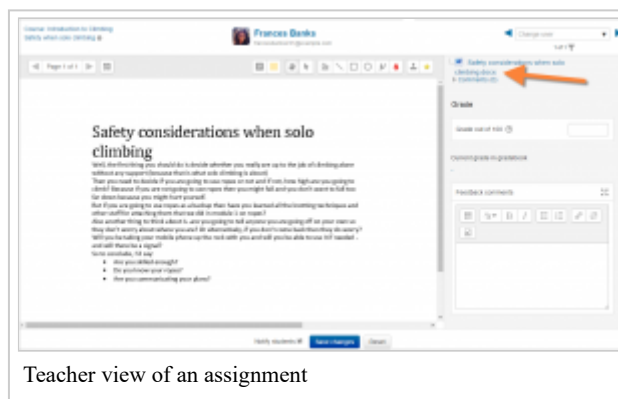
Course: Introduction to Climbing
Safety when solo climbing

Frances Banks

Change user

1 of 1

Page 1 of 1

Safety considerations when solo climbing

climbing.docx

Comments (0)

Grade

Grade out of 100

Current grade in gradebook

Feedback comments

Safety considerations when solo climbing

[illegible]

So to conclude, I'd say:

- Are you skilled enough?
- Do you know your ropes?
- Are you communicating your plans?

Notify students

Save changes

Reset

Teacher view of an assignment